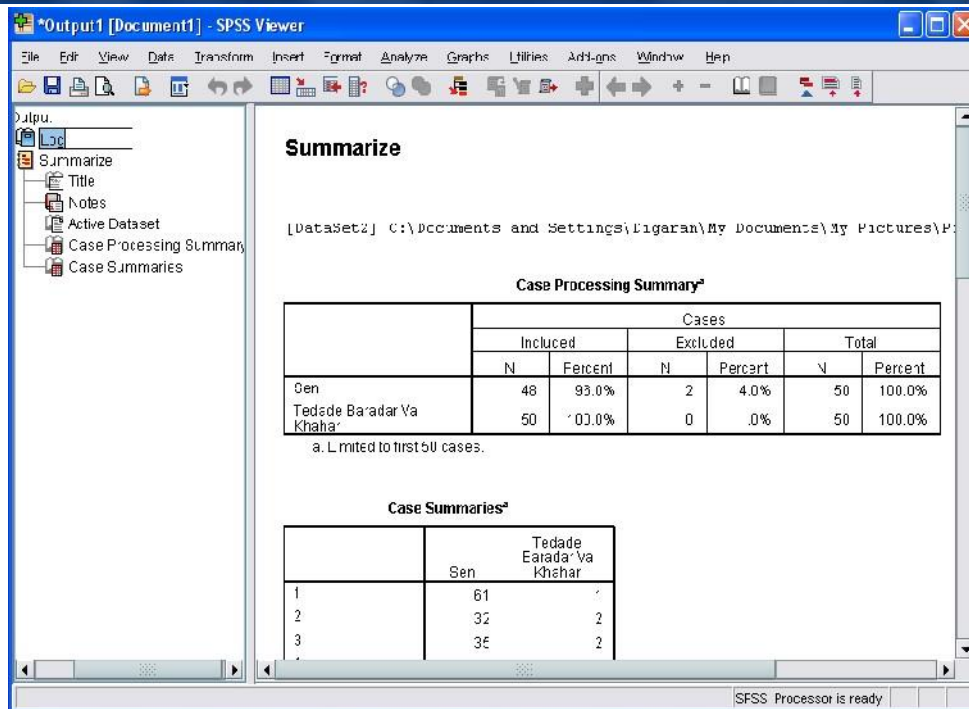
*Output1 [Document1] - SPSS Viewer

File Edit View Data Transform Insert Format Analyze Graphs Utilities Add-ons Window Help

Output
Log
Summarize
Title
Notes
Active Dataset
Case Processing Summary
Case Summaries

Summarize

[DataSet2] C:\Documents and Settings\Ligaran\My Documents\My Pictures\P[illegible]

Case Processing Summary$^a$

| | Cases | | | | | |
|---|---|---|---|---|---|---|
| | Included | | Excluded | | Total | |
| | N | Percent | N | Percent | N | Percent |
| Sen | 48 | 96.0% | 2 | 4.0% | 50 | 100.0% |
| Tedade Baradar Va Khahar | 50 | 100.0% | 0 | .0% | 50 | 100.0% |

a. Limited to first 50 cases.

Case Summaries$^a$

| | Sen | Tedade Baradar Va Khahar |
|---|---|---|
| 1 | 61 | 1 |
| 2 | 32 | 2 |
| 3 | 35 | 2 |

SPSS Processor is ready